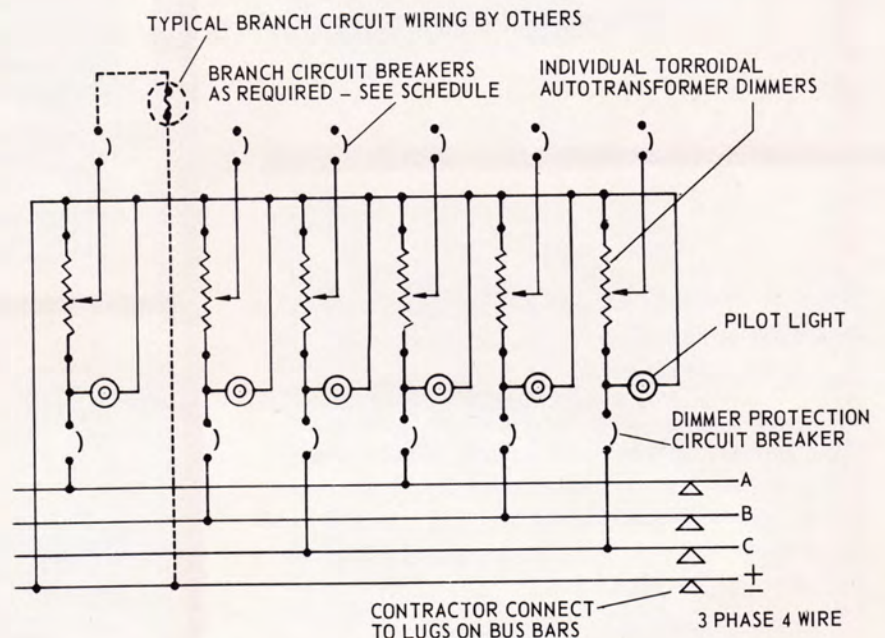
TYPICAL BRANCH CIRCUIT WIRING BY OTHERS

BRANCH CIRCUIT BREAKERS AS REQUIRED – SEE SCHEDULE

INDIVIDUAL TORROIDAL AUTOTRANSFORMER DIMMERS

PILOT LIGHT

DIMMER PROTECTION CIRCUIT BREAKER

A

B

C

$\pm$

CONTRACTOR CONNECT TO LUGS ON BUS BARS

3 PHASE 4 WIRE